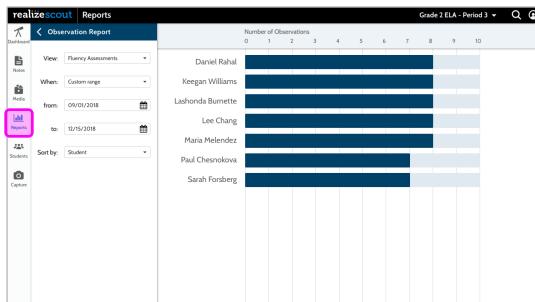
realizescout | Reports

Grade 2 ELA - Period 3

Dashboard

Notes

Media

Reports

Students

Capture

Observation Report

View: Fluency Assessments

When: Custom range

from: 09/01/2018

to: 12/15/2018

Sort by: Student

Number of Observations

0 1 2 3 4 5 6 7 8 9 10

Daniel Rahal

Keegan Williams

Lashonda Burnette

Lee Chang

Maria Melendez

Paul Chesnokova

Sarah Forsberg